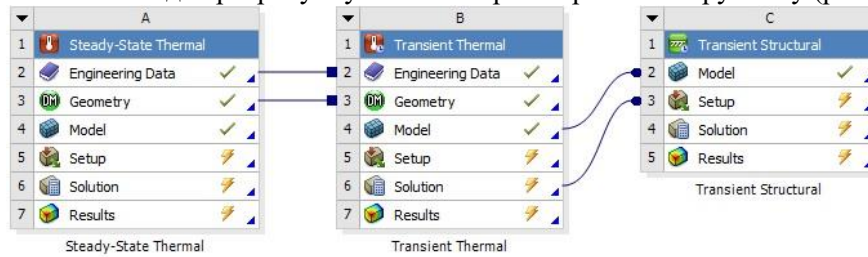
| | A | |
|---|---|---|
| 1 | Steady-State Thermal | |
| 2 | Engineering Data | ✓ |
| 3 | Geometry | ✓ |
| 4 | Model | ✓ |
| 5 | Setup | ⚡ |
| 6 | Solution | ⚡ |
| 7 | Results | ⚡ |

Steady-State Thermal

| | B | |
|---|---|---|
| 1 | Transient Thermal | |
| 2 | Engineering Data | ✓ |
| 3 | Geometry | ✓ |
| 4 | Model | ✓ |
| 5 | Setup | ⚡ |
| 6 | Solution | ⚡ |
| 7 | Results | ⚡ |

Transient Thermal

| | C | |
|---|---|---|
| 1 | Transient Structural | |
| 2 | Model | ✓ |
| 3 | Setup | ⚡ |
| 4 | Solution | ⚡ |
| 5 | Results | ⚡ |

Transient Structural